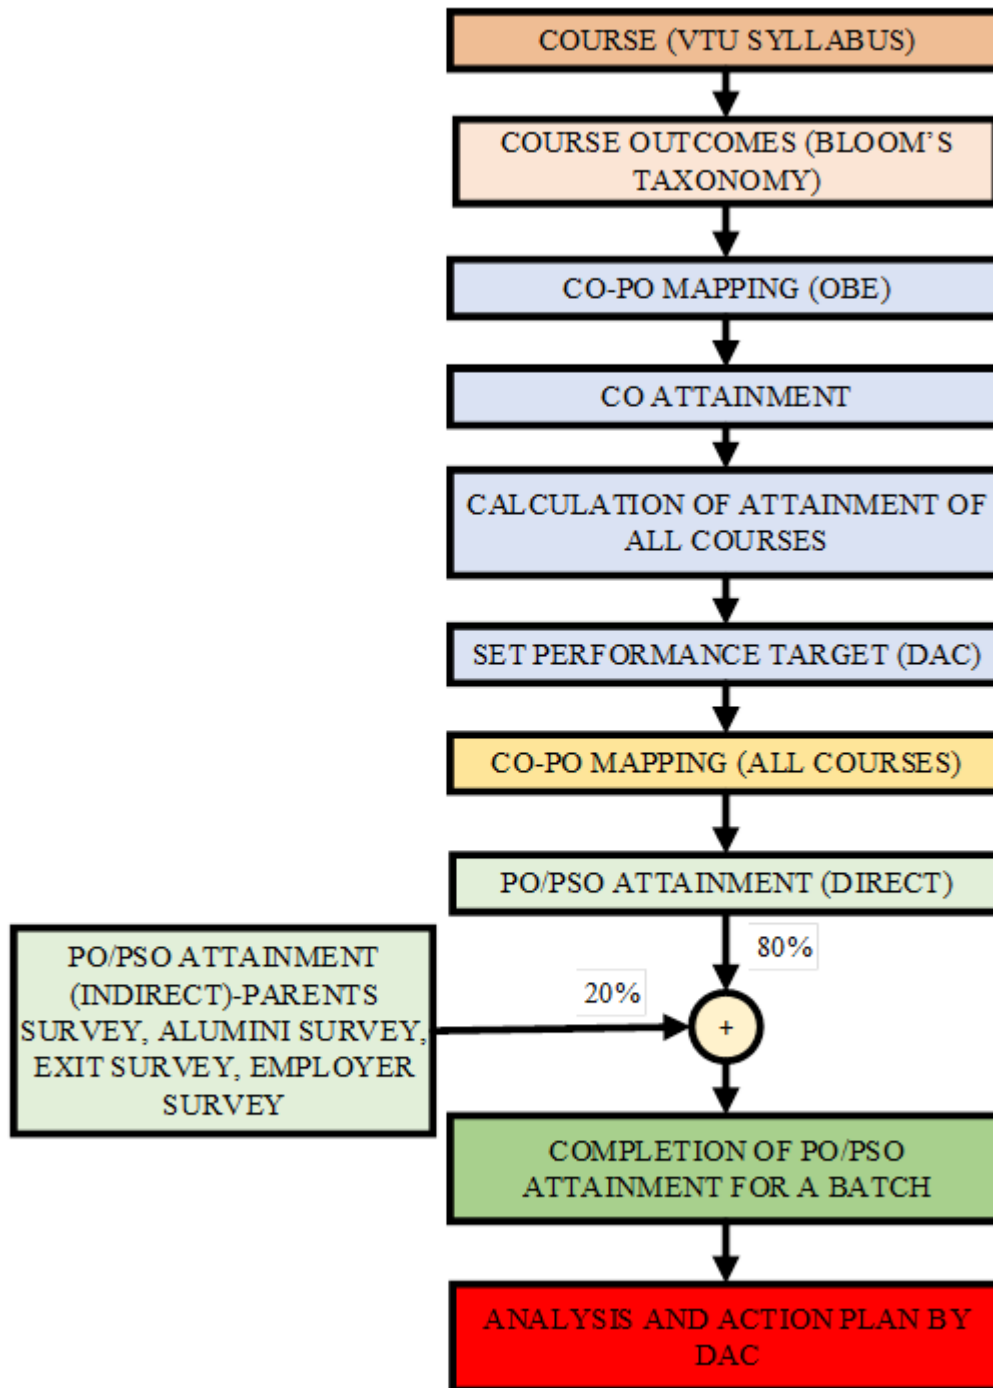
COURSE (VTU SYLLABUS)

COURSE OUTCOMES (BLOOM'S TAXONOMY)

CO-PO MAPPING (OBE)

CO ATTAINMENT

CALCULATION OF ATTAINMENT OF ALL COURSES

SET PERFORMANCE TARGET (DAC)

CO-PO MAPPING (ALL COURSES)

PO/PSO ATTAINMENT (DIRECT)

80%

PO/PSO ATTAINMENT (INDIRECT)-PARENTS SURVEY, ALUMINI SURVEY, EXIT SURVEY, EMPLOYER SURVEY

20%

+

COMPLETION OF PO/PSO ATTAINMENT FOR A BATCH

ANALYSIS AND ACTION PLAN BY DAC